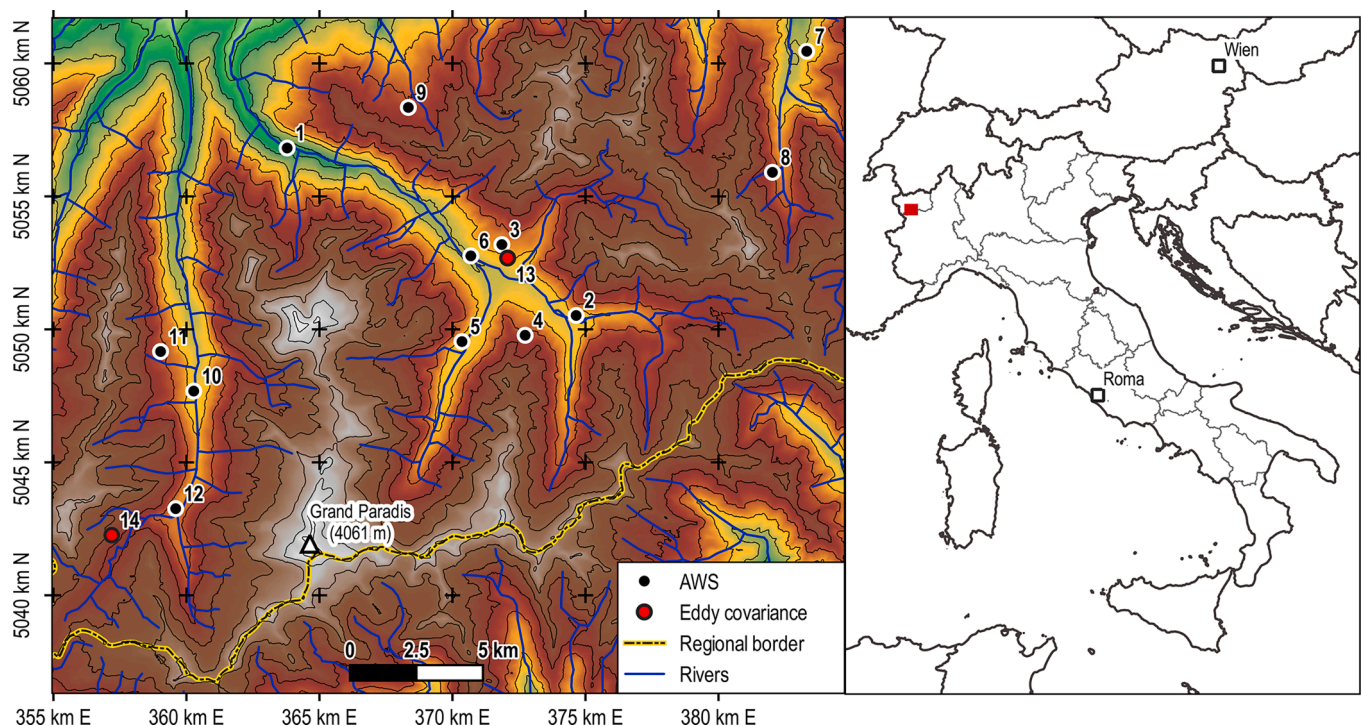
5060 km N
5055 km N
5050 km N
5045 km N
5040 km N

1
2
3
4
5
6
7
8
9
10
11
12
13
14

Grand Paradis (4061 m)

AWS
Eddy covariance
Regional border
Rivers

0 2.5 5 km

355 km E
360 km E
365 km E
370 km E
375 km E
380 km E

Wien
Roma